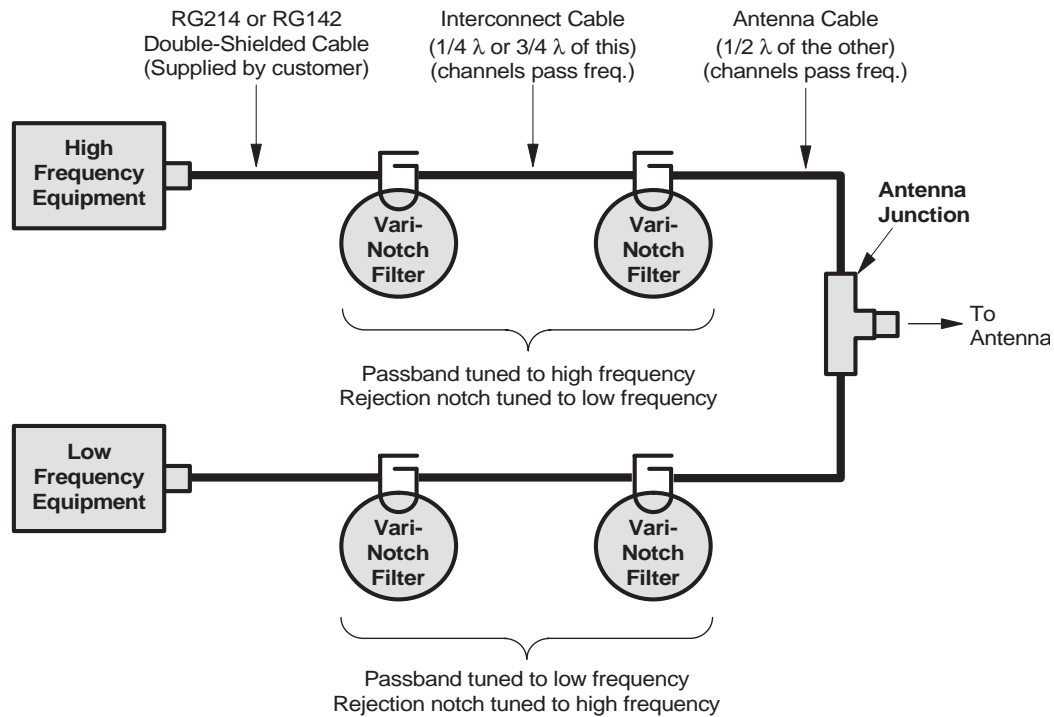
RG214 or RG142
Double-Shielded Cable
(Supplied by customer)

Interconnect Cable
(1/4 $\lambda$ or 3/4 $\lambda$ of this)
(channels pass freq.)

Antenna Cable
(1/2 $\lambda$ of the other)
(channels pass freq.)

High
Frequency
Equipment

Vari-
Notch
Filter

Vari-
Notch
Filter

Antenna
Junction

To
Antenna

Passband tuned to high frequency
Rejection notch tuned to low frequency

Low
Frequency
Equipment

Vari-
Notch
Filter

Vari-
Notch
Filter

Passband tuned to low frequency
Rejection notch tuned to high frequency